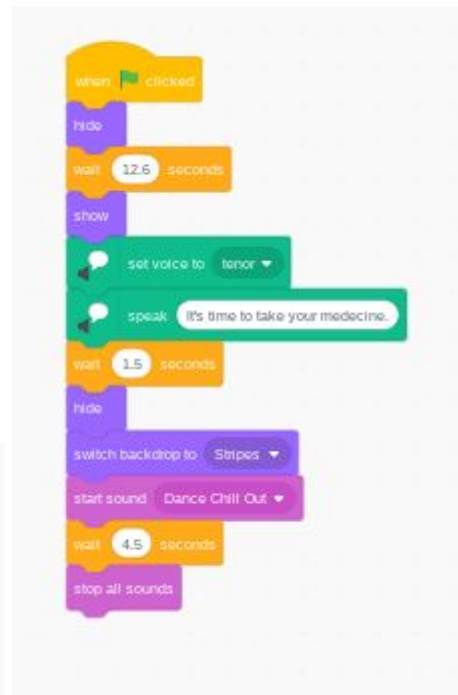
when clicked
hide
wait 12.6 seconds
show
set voice to tenor
speak It's time to take your medecine.
wait 1.5 seconds
hide
switch backdrop to Stripes
start sound Dance Chill Out
wait 4.5 seconds
stop all sounds